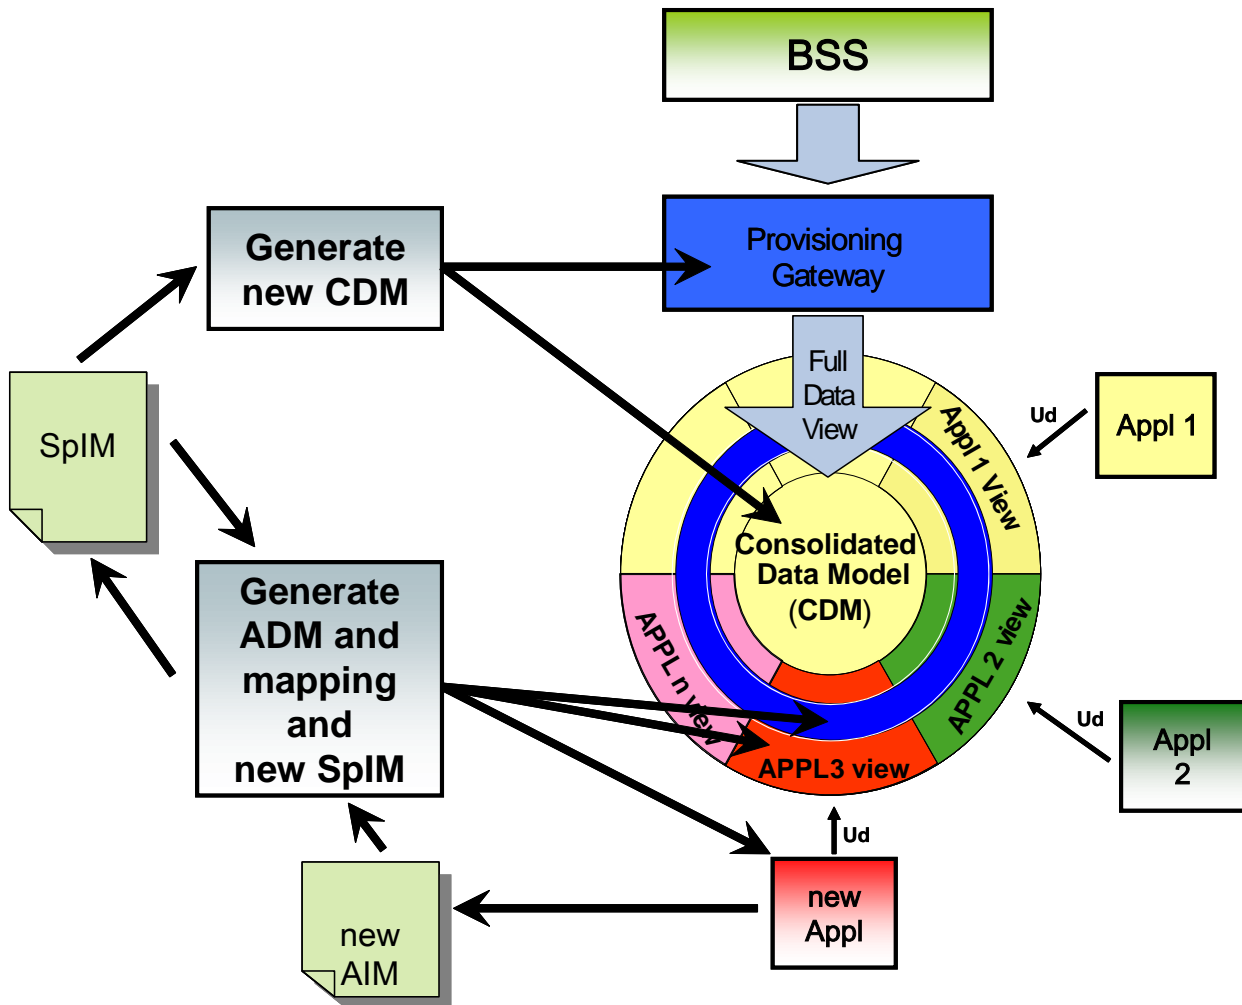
BSS

Generate new CDM

Provisioning Gateway

Full Data View

Appl 1 View

Ud

Appl 1

SpIM

Consolidated Data Model (CDM)

APPL 2 view

APPL n view

Generate ADM and mapping and new SpIM

APPL3 view

Ud

Appl 2

Ud

new Appl

new AIM